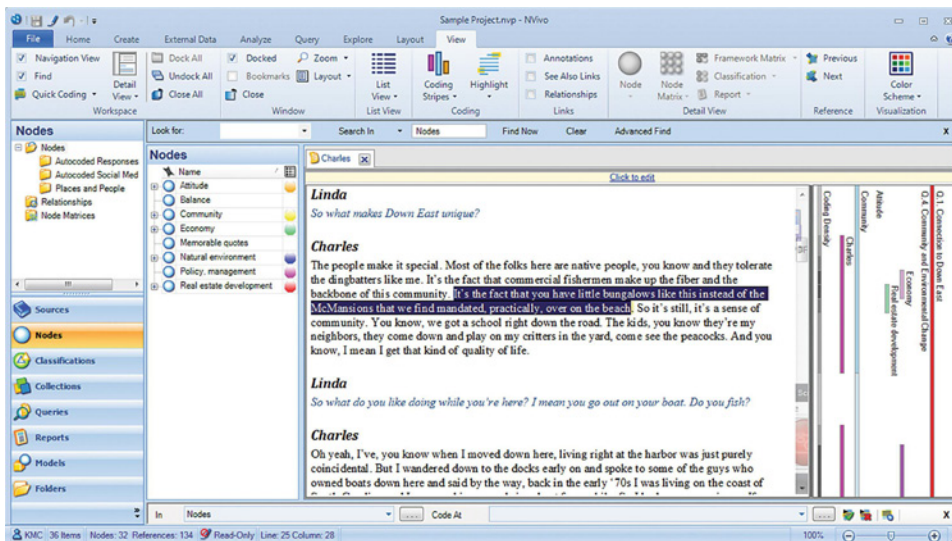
Sample Project.nvp - NVivo

File Home Create External Data Analyze Query Explore Layout View

Navigation View
Find
Quick Coding
Detail View
Workspace
Dock All
Undock All
Close All
Docked
Bookmarks
Close
Window
Zoom
Layout
List View
List View
Coding Stripes
Highlight
Coding
Annotations
See Also Links
Relationships
Links
Node
Node Matrix
Framework Matrix
Classification
Report
Detail View
Previous
Next
Reference
Color Scheme
Visualization

Nodes
Look for: Search In Nodes Find Now Clear Advanced Find

Nodes
Autocoded Responses
Autocoded Social Med
Places and People
Relationships
Node Matrices

Nodes
Name
Attitude
Balance
Community
Economy
Memorable quotes
Natural environment
Policy, management
Real estate development

Sources
Nodes
Classifications
Collections
Queries
Reports
Models
Folders

Charles

Click to edit

Linda

So what makes Down East unique?

Charles

The people make it special. Most of the folks here are native people, you know and they tolerate the dingbatters like me. It's the fact that commercial fishermen make up the fiber and the backbone of this community. It's the fact that you have little bungalows like this instead of the McMansions that we find mandated, practically, over on the beach. So it's still, it's a sense of community. You know, we got a school right down the road. The kids, you know they're my neighbors, they come down and play on my critters in the yard, come see the peacocks. And you know, I mean I get that kind of quality of life.

Linda

So what do you like doing while you're here? I mean you go out on your boat. Do you fish?

Charles

Oh yeah, I've, you know when I moved down here, living right at the harbor was just purely coincidental. But I wandered down to the docks early on and spoke to some of the guys who owned boats down here and said by the way, back in the early '70s I was living on the coast of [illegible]

Coding Density
Charles
Attitude
Community
Economy
Real estate development
Q.1. Connection to Down East
Q.4. Community and Environmental Change

In Nodes Code At

KMC 36 Items Nodes: 32 References: 134 Read-Only Line: 25 Column: 28 100%